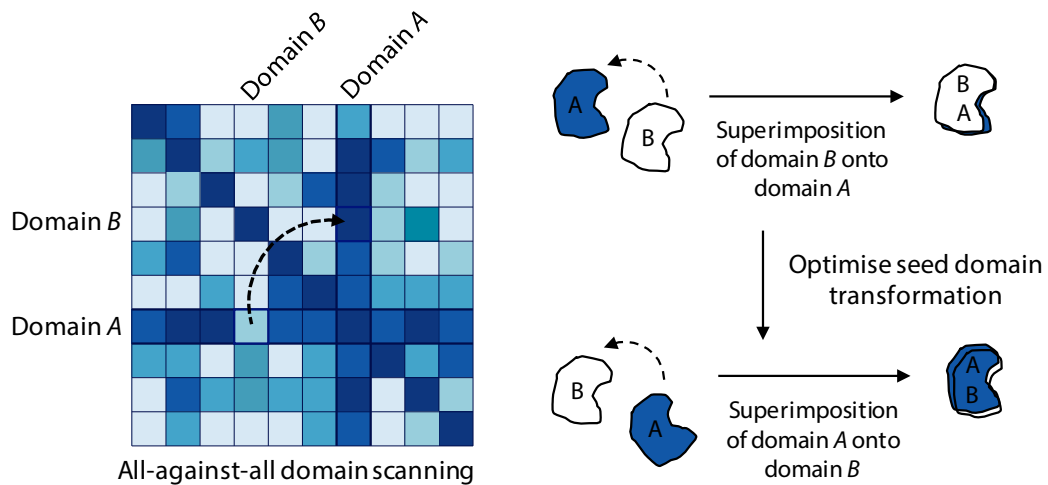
Domain B

Domain A

Domain B

Domain A

All-against-all domain scanning

A

B

Superimposition of domain B onto domain A

B

A

Optimise seed domain transformation

B

A

Superimposition of domain A onto domain B

A

B